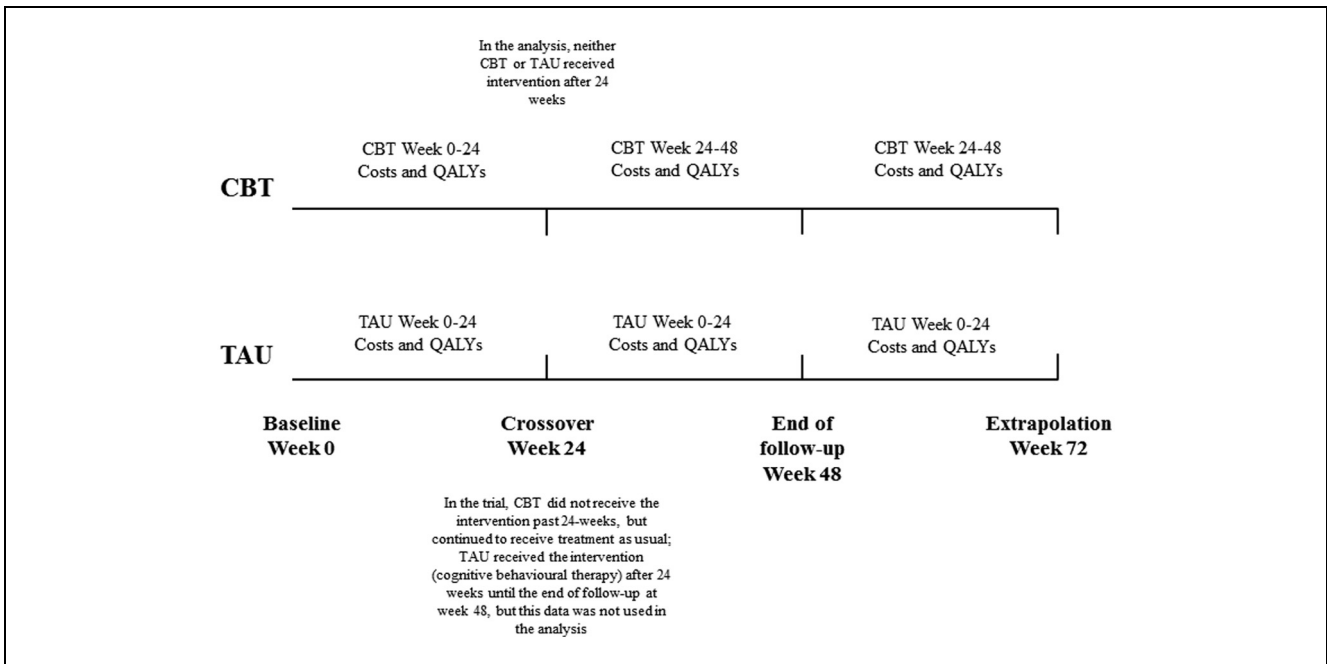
In the analysis, neither CBT or TAU received intervention after 24 weeks

CBT Week 0-24
Costs and QALYs

CBT Week 24-48
Costs and QALYs

CBT Week 24-48
Costs and QALYs

CBT

TAU Week 0-24
Costs and QALYs

TAU Week 0-24
Costs and QALYs

TAU Week 0-24
Costs and QALYs

TAU

Baseline
Week 0

Crossover
Week 24

End of follow-up
Week 48

Extrapolation
Week 72

In the trial, CBT did not receive the intervention past 24-weeks, but continued to receive treatment as usual; TAU received the intervention (cognitive behavioural therapy) after 24 weeks until the end of follow-up at week 48, but this data was not used in the analysis